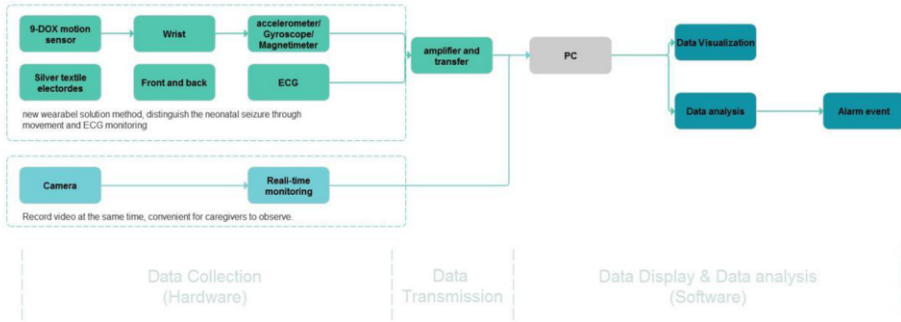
9-DOX motion sensor

Wrist

accelerometer/ Gyroscope/ Magnetimeter

Silver textile electordes

Front and back

ECG

new wearabel solution method, distinguish the neonatal seizure through movement and ECG monitoring

amplifier and transfer

PC

Data Visualization

Data analysis

Alarm event

Camera

Real-time monitoring

Record video at the same time, convenient for caregivers to observe.

Data Collection (Hardware)

Data Transmission

Data Display & Data analysis (Software)